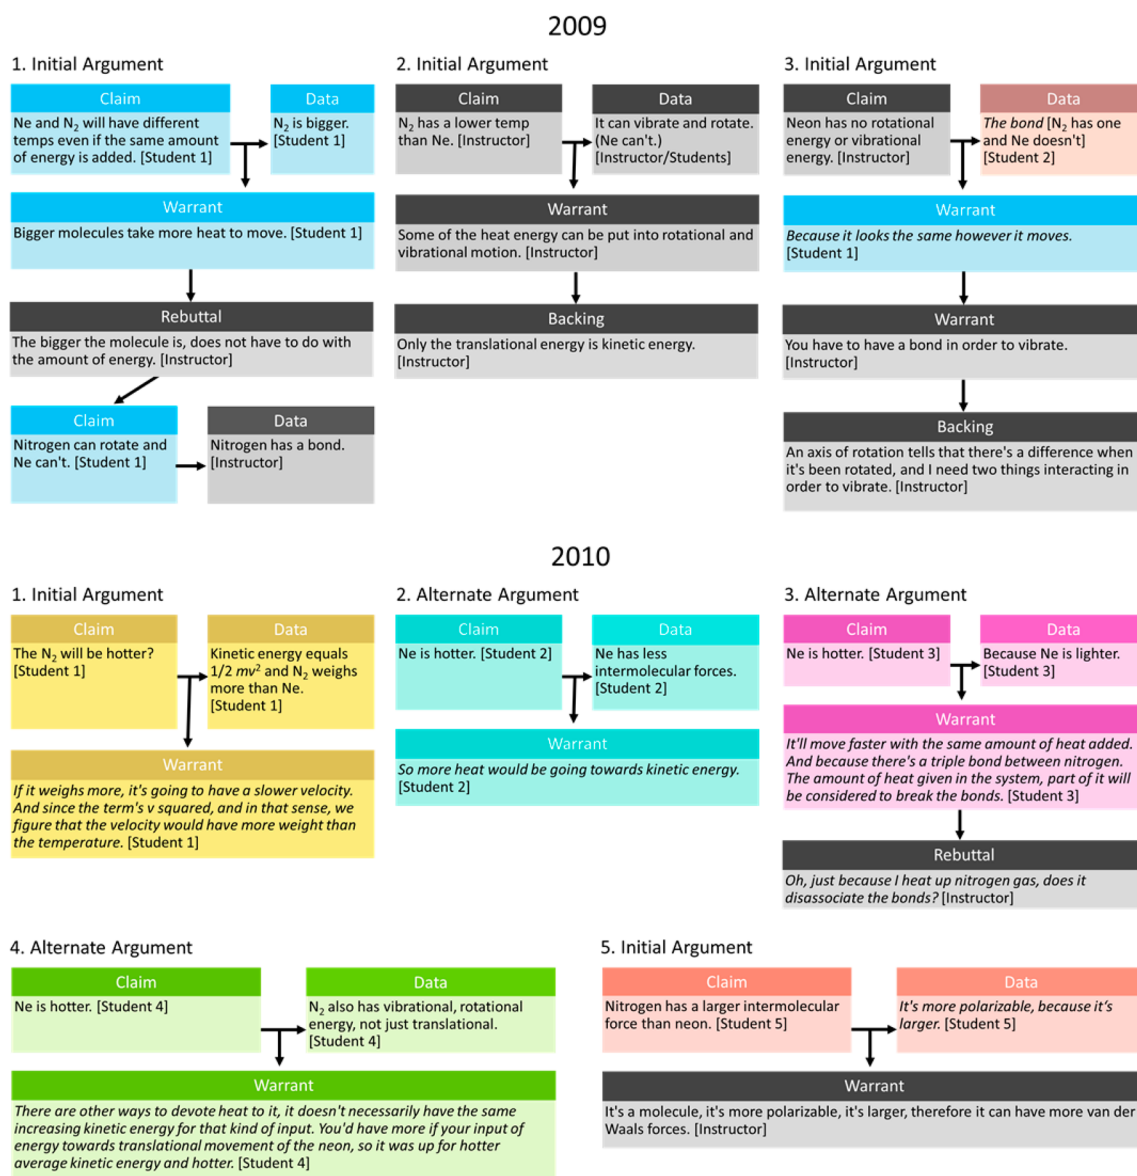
2009

1. Initial Argument

Claim
Ne and $N_2$ will have different temps even if the same amount of energy is added. [Student 1]

Data
$N_2$ is bigger. [Student 1]

Warrant
Bigger molecules take more heat to move. [Student 1]

Rebuttal
The bigger the molecule is, does not have to do with the amount of energy. [Instructor]

Claim
Nitrogen can rotate and Ne can't. [Student 1]

Data
Nitrogen has a bond. [Instructor]

2. Initial Argument

Claim
$N_2$ has a lower temp than Ne. [Instructor]

Data
It can vibrate and rotate. (Ne can't.) [Instructor/Students]

Warrant
Some of the heat energy can be put into rotational and vibrational motion. [Instructor]

Backing
Only the translational energy is kinetic energy. [Instructor]

3. Initial Argument

Claim
Neon has no rotational energy or vibrational energy. [Instructor]

Data
The bond [$N_2$ has one and Ne doesn't] [Student 2]

Warrant
Because it looks the same however it moves. [Student 1]

Warrant
You have to have a bond in order to vibrate. [Instructor]

Backing
An axis of rotation tells that there's a difference when it's been rotated, and I need two things interacting in order to vibrate. [Instructor]

2010

1. Initial Argument

Claim
The $N_2$ will be hotter? [Student 1]

Data
Kinetic energy equals 1/2 $mv^2$ and $N_2$ weighs more than Ne. [Student 1]

Warrant
If it weighs more, it's going to have a slower velocity. And since the term's v squared, and in that sense, we figure that the velocity would have more weight than the temperature. [Student 1]

2. Alternate Argument

Claim
Ne is hotter. [Student 2]

Data
Ne has less intermolecular forces. [Student 2]

Warrant
So more heat would be going towards kinetic energy. [Student 2]

3. Alternate Argument

Claim
Ne is hotter. [Student 3]

Data
Because Ne is lighter. [Student 3]

Warrant
It'll move faster with the same amount of heat added. And because there's a triple bond between nitrogen. The amount of heat given in the system, part of it will be considered to break the bonds. [Student 3]

Rebuttal
Oh, just because I heat up nitrogen gas, does it disassociate the bonds? [Instructor]

4. Alternate Argument

Claim
Ne is hotter. [Student 4]

Data
$N_2$ also has vibrational, rotational energy, not just translational. [Student 4]

Warrant
There are other ways to devote heat to it, it doesn't necessarily have the same increasing kinetic energy for that kind of input. You'd have more if your input of energy towards translational movement of the neon, so it was up for hotter average kinetic energy and hotter. [Student 4]

5. Initial Argument

Claim
Nitrogen has a larger intermolecular force than neon. [Student 5]

Data
It's more polarizable, because it's larger. [Student 5]

Warrant
It's a molecule, it's more polarizable, it's larger, therefore it can have more van der Waals forces. [Instructor]